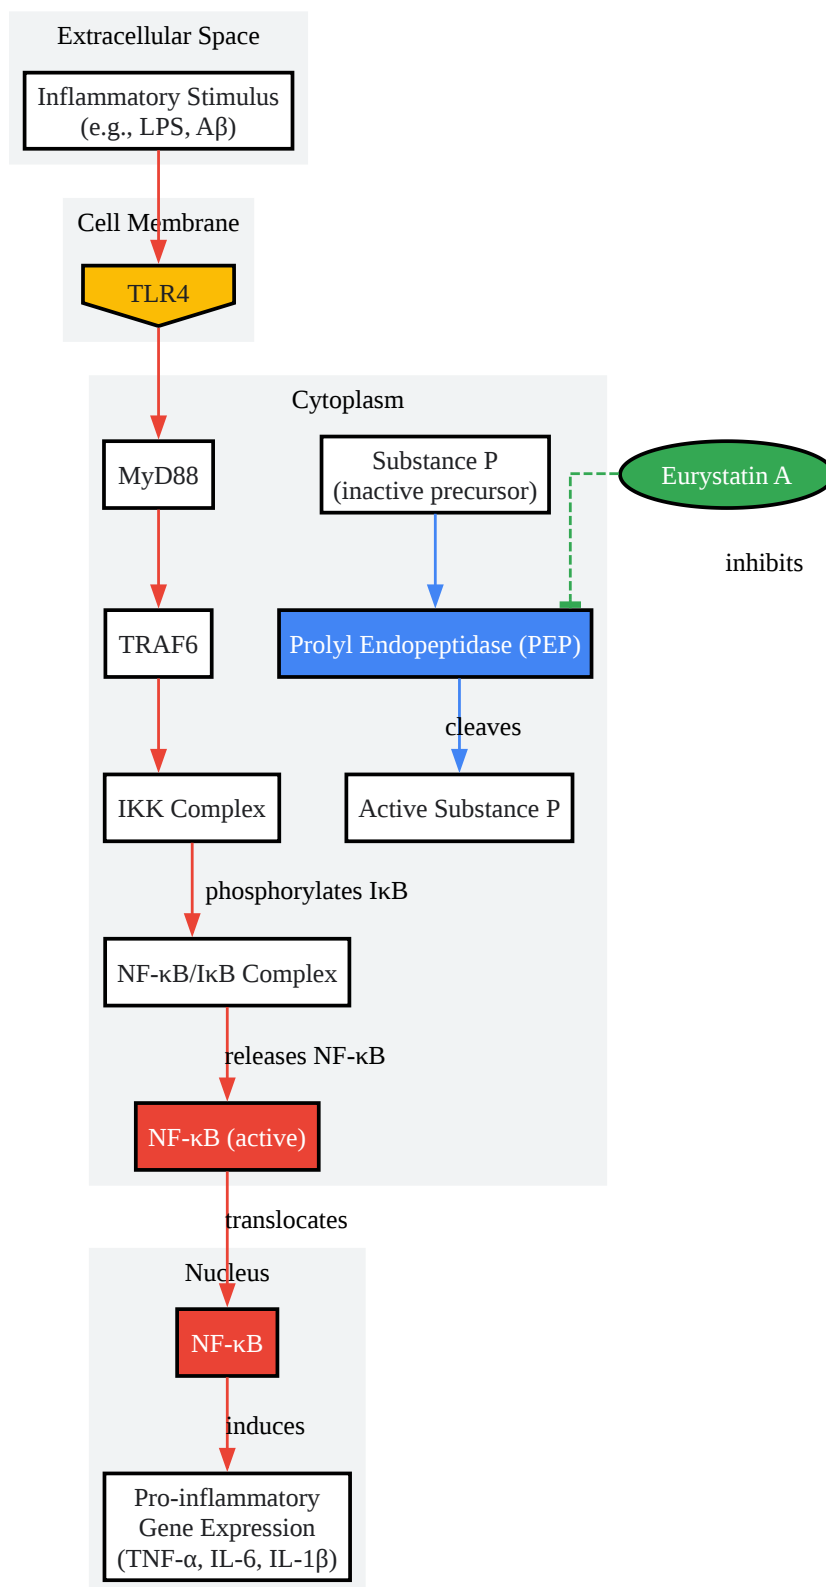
Extracellular Space

Inflammatory Stimulus
(e.g., LPS, Aβ)

Cell Membrane

TLR4

Cytoplasm

MyD88

Substance P
(inactive precursor)

Eurystatin A

inhibits

TRAF6

Prolyl Endopeptidase (PEP)

cleaves

IKK Complex

Active Substance P

phosphorylates IκB

NF-κB/IκB Complex

releases NF-κB

NF-κB (active)

translocates

Nucleus

NF-κB

induces

Pro-inflammatory
Gene Expression
(TNF-α, IL-6, IL-1β)